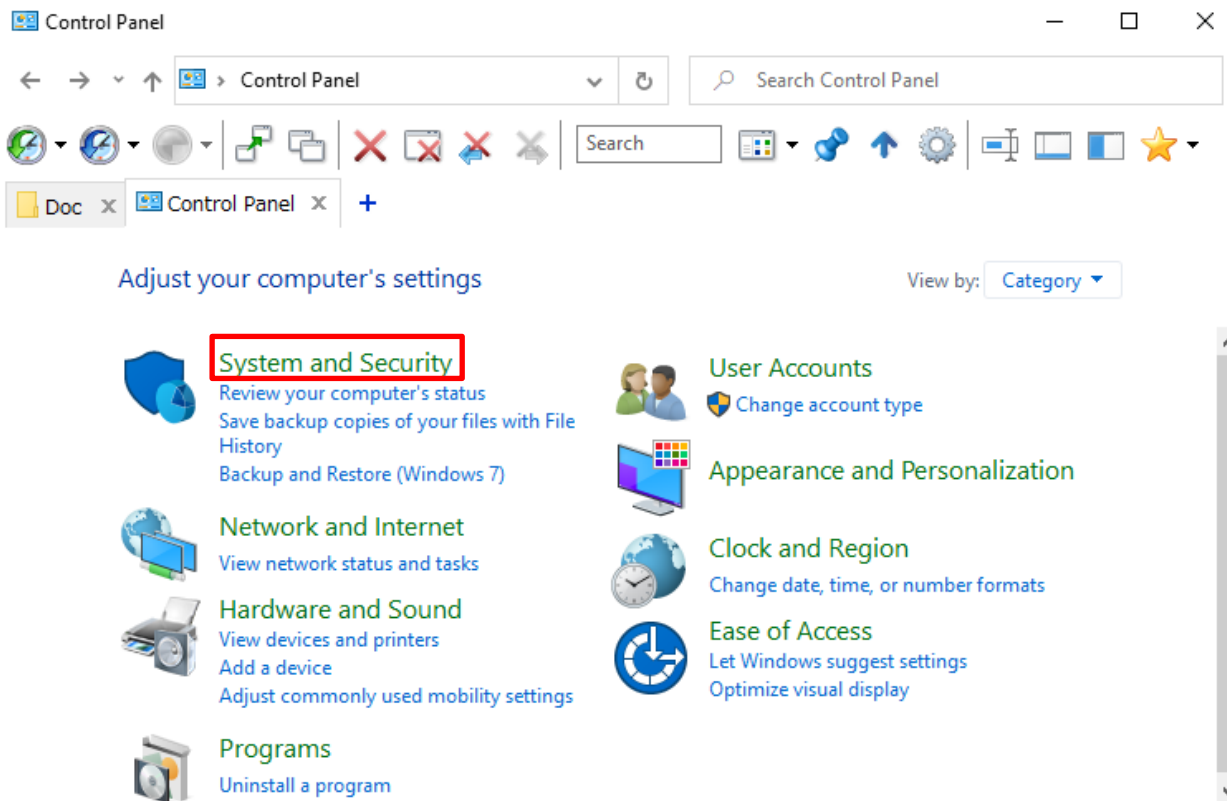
Control Panel

Control Panel

Search Control Panel

Search

Doc

Control Panel

Adjust your computer's settings

View by: Category

System and Security
Review your computer's status
Save backup copies of your files with File History
Backup and Restore (Windows 7)

Network and Internet
View network status and tasks

Hardware and Sound
View devices and printers
Add a device
Adjust commonly used mobility settings

Programs
Uninstall a program

User Accounts
Change account type

Appearance and Personalization

Clock and Region
Change date, time, or number formats

Ease of Access
Let Windows suggest settings
Optimize visual display